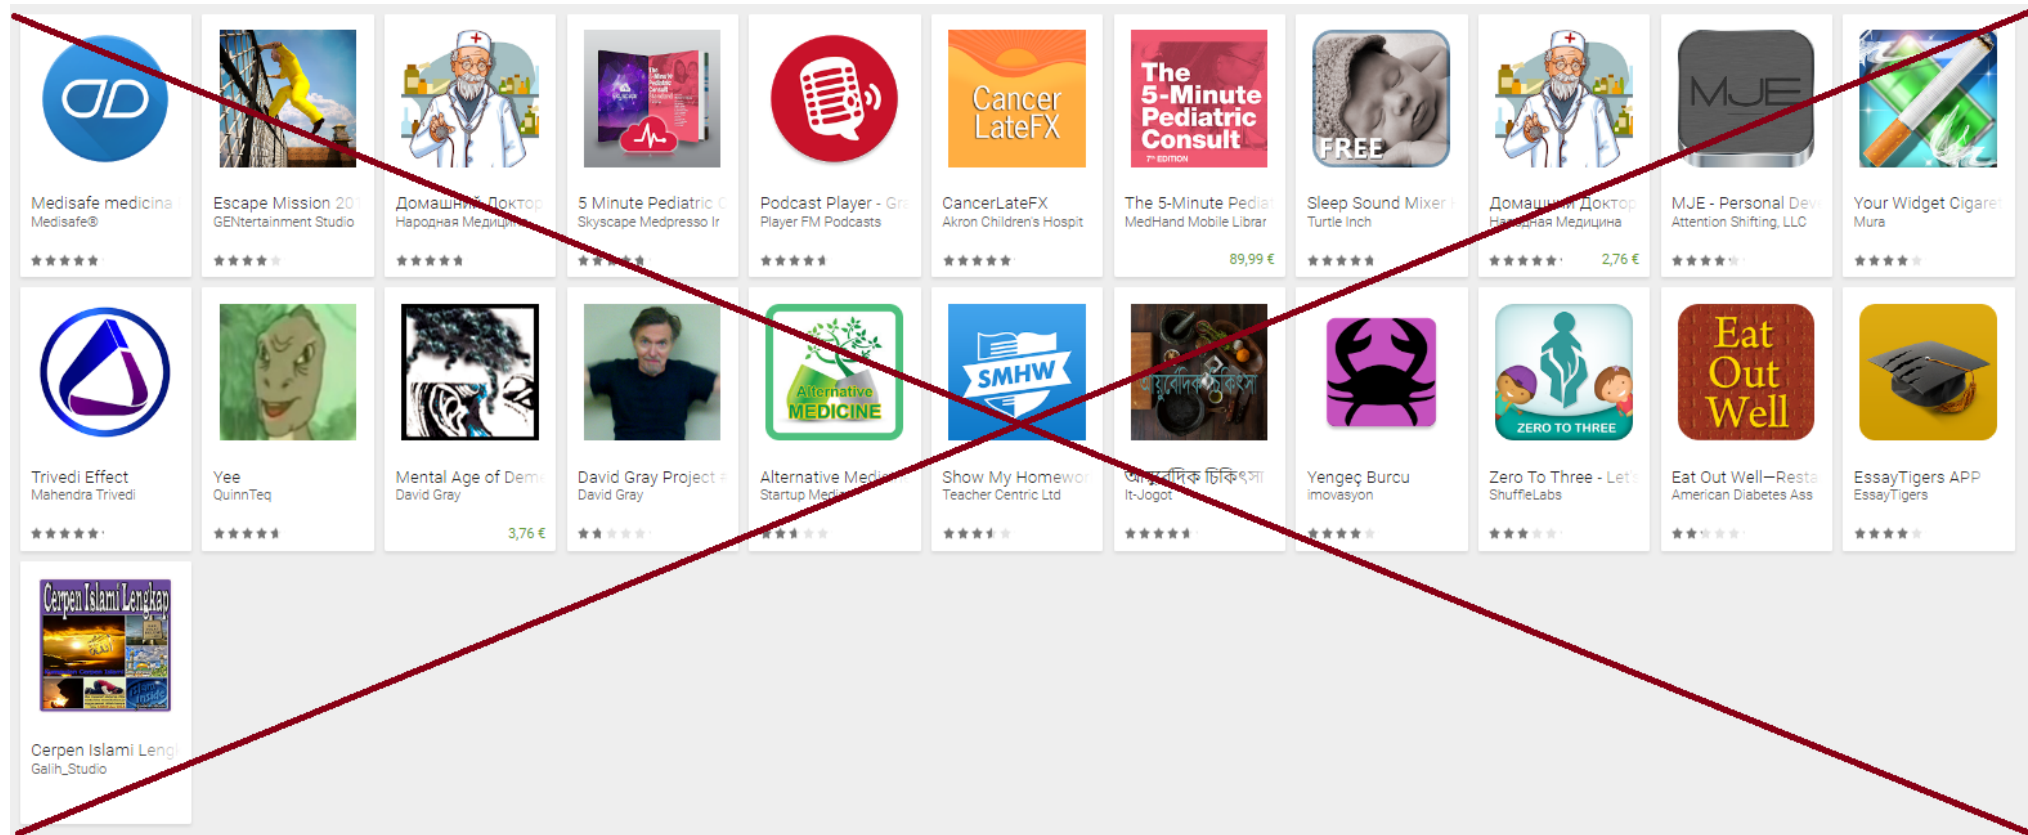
Medisafe medicina
Medisafe®

Escape Mission 20
GENtertainment Studio

Cancer LateFX

The 5-Minute Pediatric Consult 7th EDITION

FREE

MJE

Домашний Доктор
Народная Медицина

5 Minute Pediatric C
Skyscape Medpresso Ir

Podcast Player - Gr
Player FM Podcasts

CancerLateFX
Akron Children's Hospit

The 5-Minute Pedia
MedHand Mobile Librar
89,99 €

Sleep Sound Mixer
Turtle Inch

Домашний Доктор
Народная Медицина
2,76 €

MJE - Personal Dev
Attention Shifting, LLC

Your Widget Cigare
Mura

Alternative MEDICINE

SMHW

আয়ুর্বেদিক চিকিৎসা

ZERO TO THREE

Eat Out Well

Trivedi Effect
Mahendra Trivedi

Yee
QuinnTeq

Mental Age of Dem
David Gray
3,76 €

David Gray Project
David Gray

Alternative Medi
Startup Medi

Show My Homewor
Teacher Centric Ltd

আয়ুর্বেদিক চিকিৎসা
It-Jogot

Yengeç Burcu
imovasyon

Zero To Three - Let
ShuffleLabs

Eat Out Well—Resta
American Diabetes Ass

EssayTigers APP
EssayTigers

Cerpen Islami Lengkap

Cerpen Islami Leng
Galih_Studio